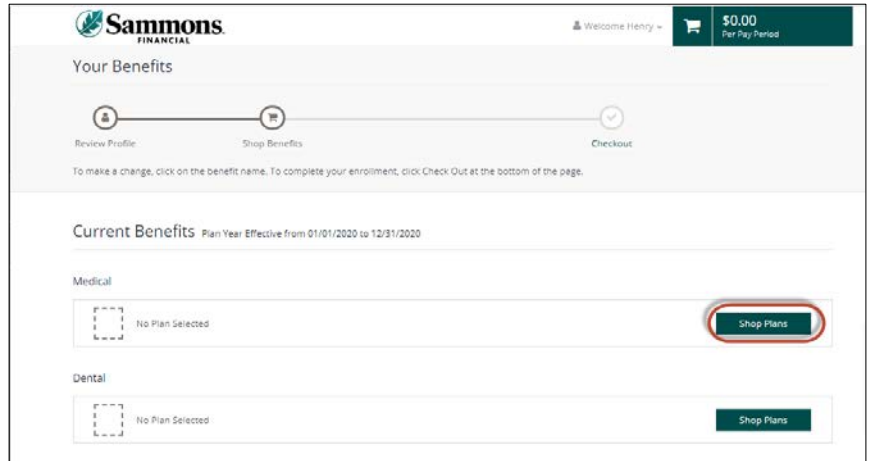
Sammons FINANCIAL

Welcome Henry

$0.00
Per Pay Period

Your Benefits

Review Profile

Shop Benefits

Checkout

To make a change, click on the benefit name. To complete your enrollment, click Check Out at the bottom of the page.

Current Benefits Plan Year Effective from 01/01/2020 to 12/31/2020

Medical

No Plan Selected

Shop Plans

Dental

No Plan Selected

Shop Plans